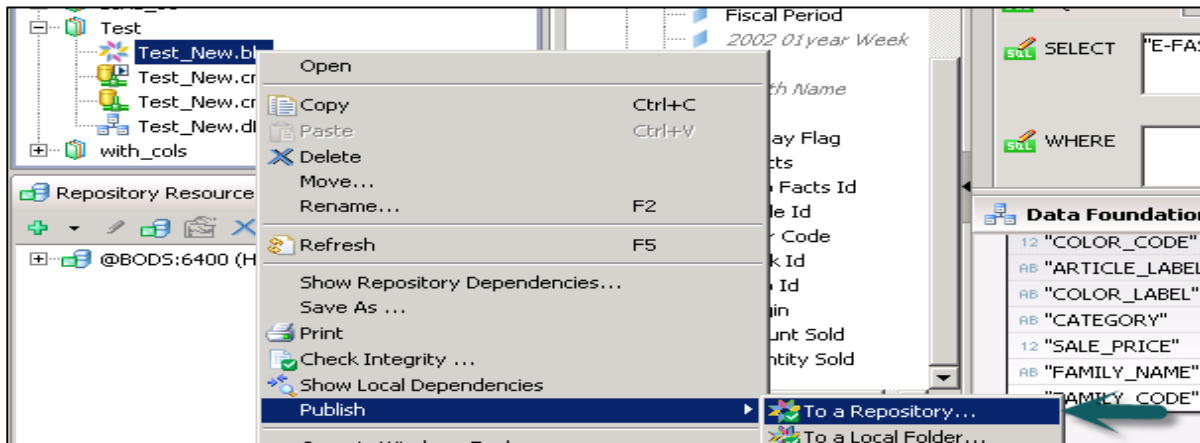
Test
Test_New.bl
Test_New.cr
Test_New.cr
Test_New.dl
with_cols
Repository Resource
@BODS:6400 (H

Fiscal Period
2002 01year Week
th Name
ay Flag
cts
Facts Id
le Id
r Code
k Id
Id
in
unt Sold
ntity Sold

SELECT "E-FAS
WHERE

Data Foundation
12 "COLOR_CODE"
AB "ARTICLE_LABEL
AB "COLOR_LABEL"
AB "CATEGORY"
12 "SALE_PRICE"
AB "FAMILY_NAME"
"FAMILY_CODE"

Open
Copy Ctrl+C
Paste Ctrl+V
Delete
Move...
Rename... F2
Refresh F5
Show Repository Dependencies...
Save As ...
Print
Check Integrity ...
Show Local Dependencies
Publish
To a Repository...
To a Local Folder...